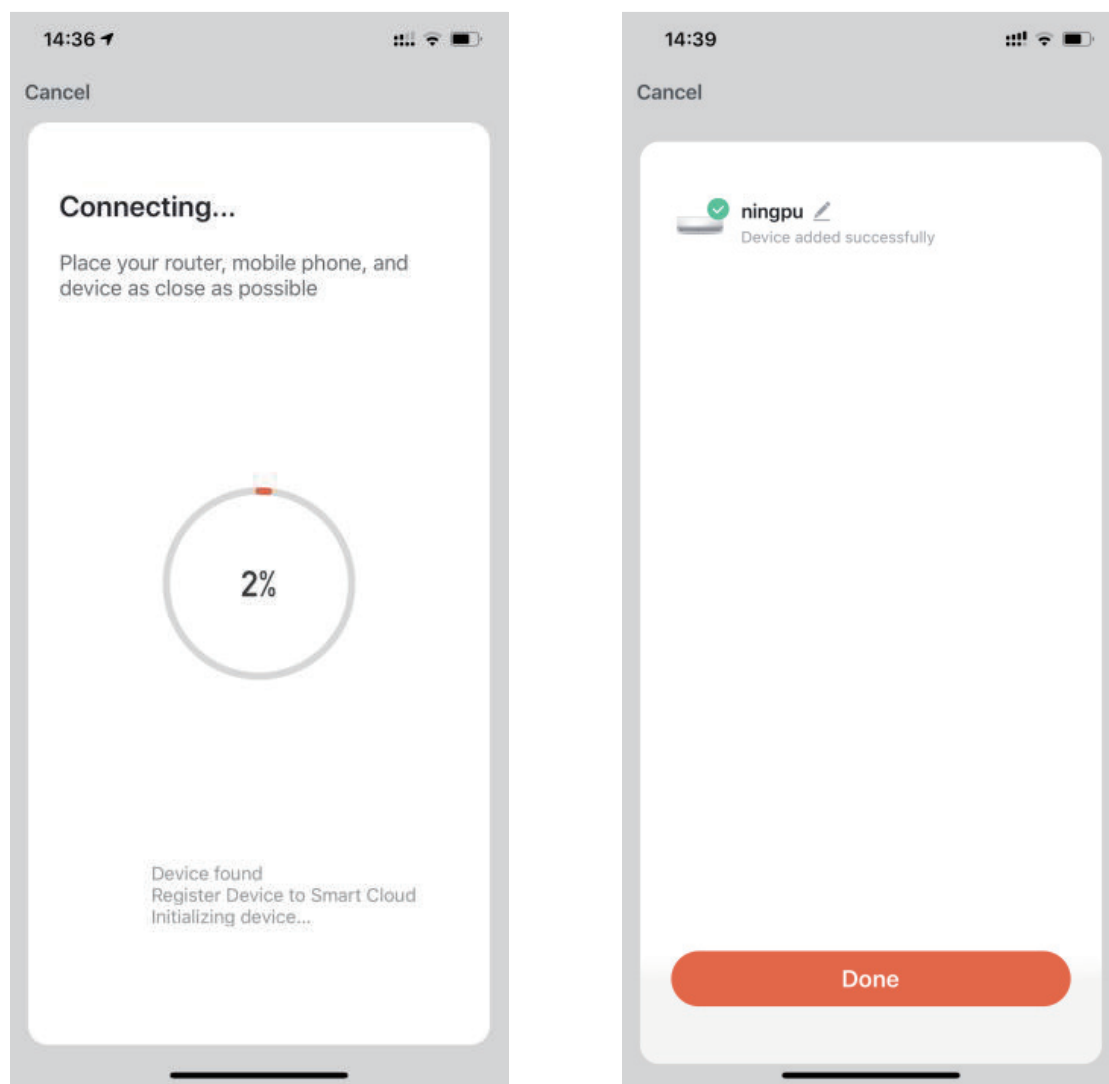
14:36

Cancel

Connecting...

Place your router, mobile phone, and device as close as possible

2%

Device found
Register Device to Smart Cloud
Initializing device...

14:39

Cancel

ningpu
Device added successfully

Done